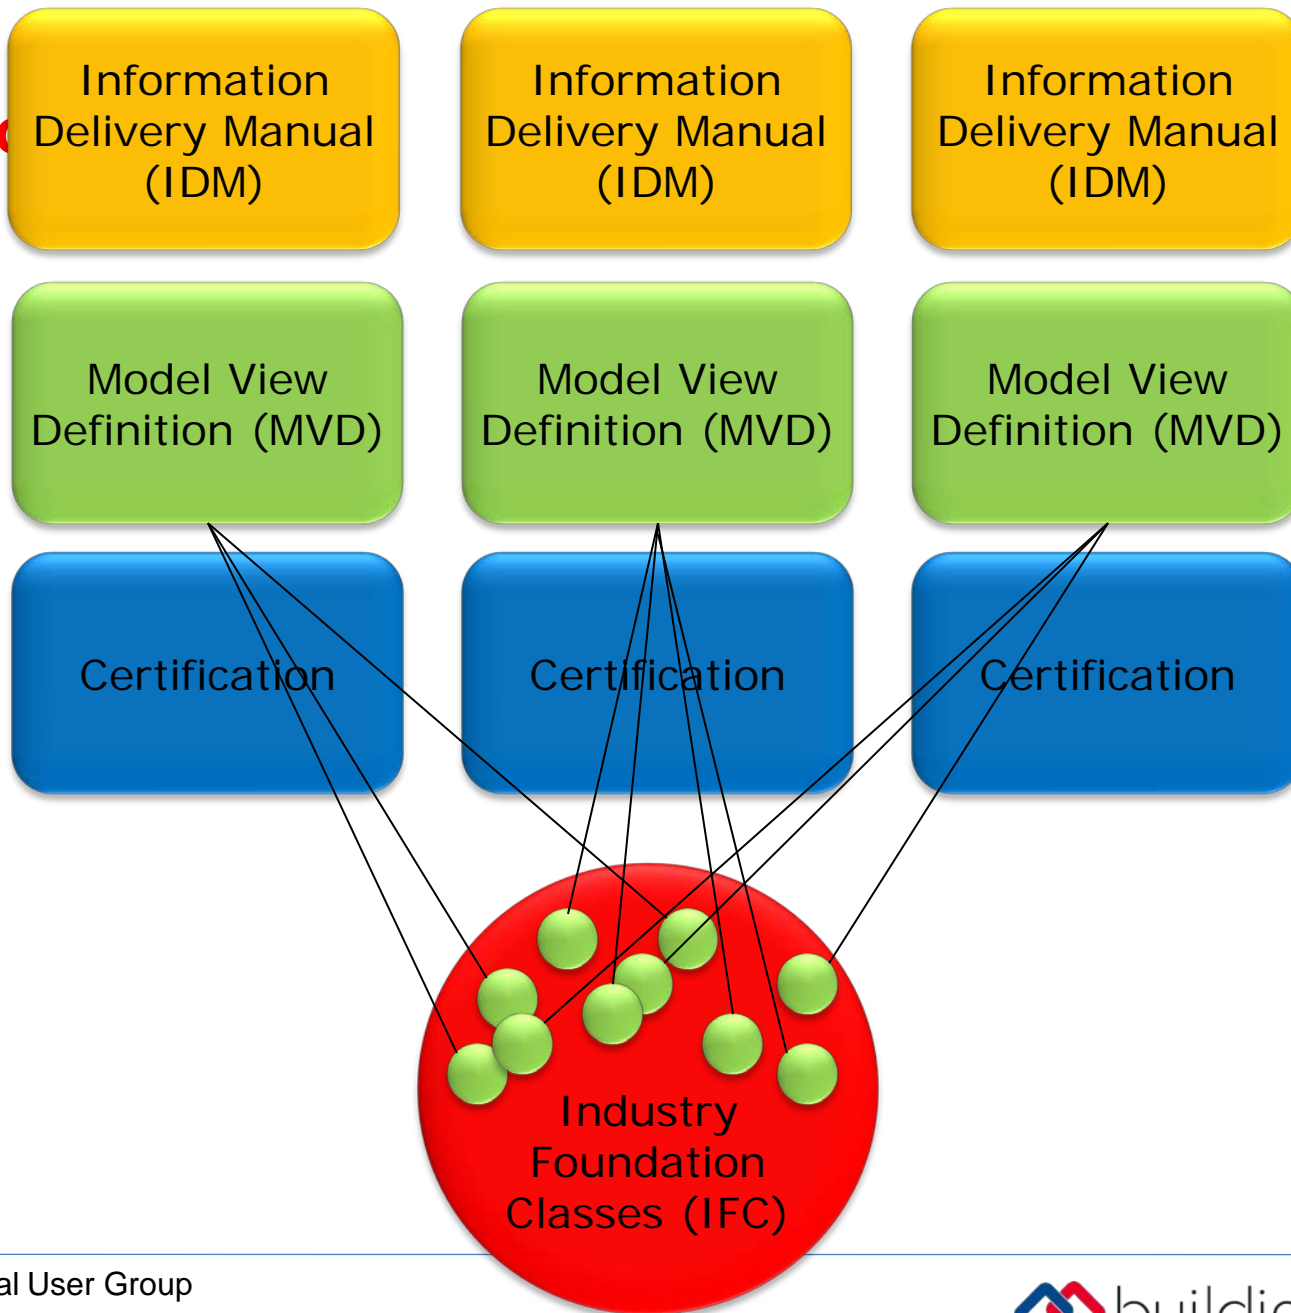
Information Delivery Manual (IDM)

Information Delivery Manual (IDM)

Information Delivery Manual (IDM)

Model View Definition (MVD)

Model View Definition (MVD)

Model View Definition (MVD)

Certification

Certification

Certification

Industry Foundation Classes (IFC)

al User Group

buildi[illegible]